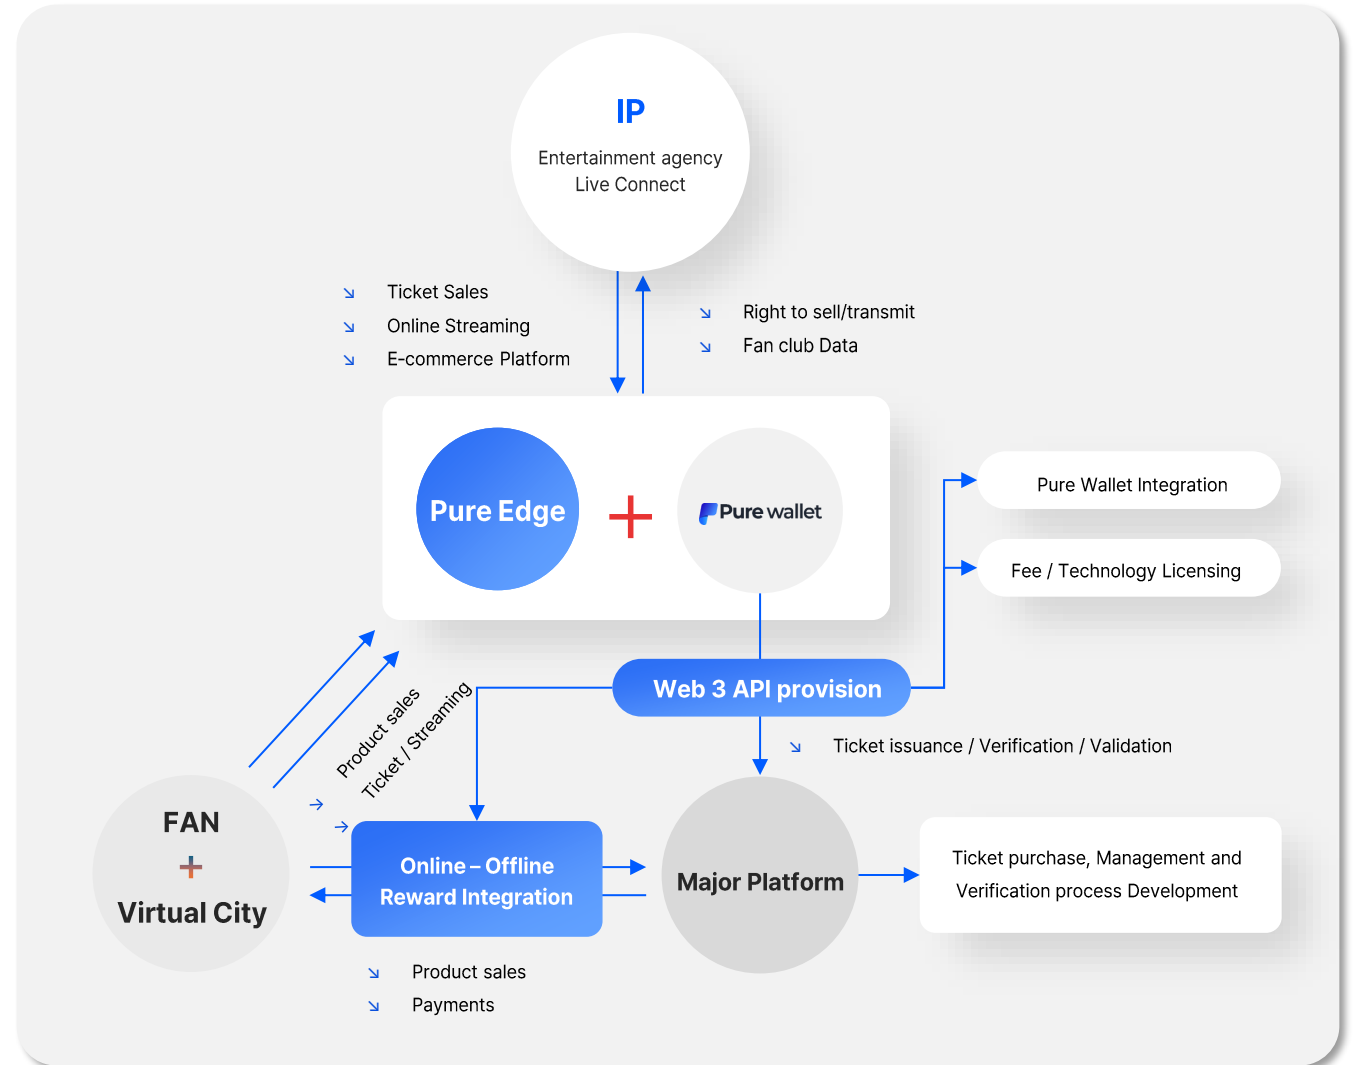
IP

Entertainment agency
Live Connect

Ticket Sales
Online Streaming
E-commerce Platform

Right to sell/transmit
Fan club Data

Pure Edge + Pure wallet

Pure Wallet Integration

Fee / Technology Licensing

Web 3 API provision

Product sales
Ticket / Streaming

Ticket issuance / Verification / Validation

FAN
+
Virtual City

Online – Offline
Reward Integration

Major Platform

Ticket purchase, Management and Verification process Development

Product sales
Payments